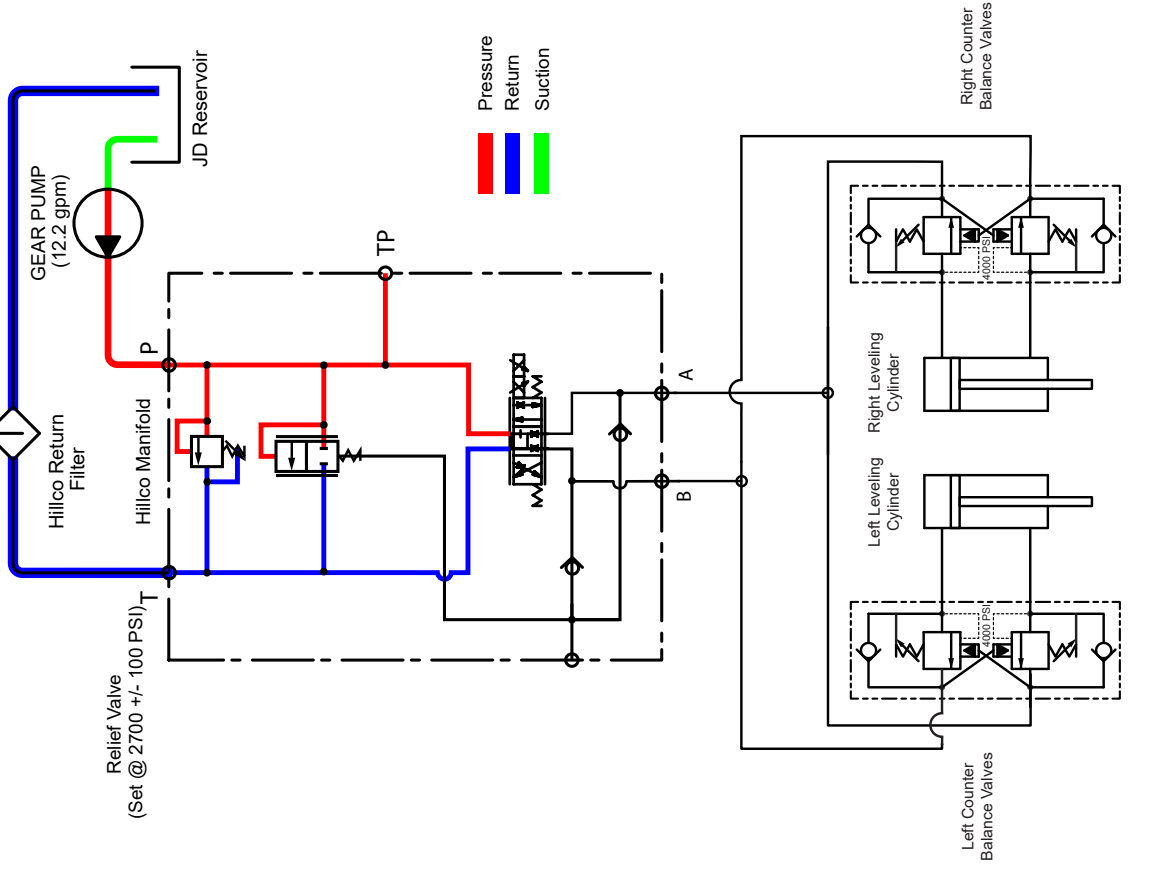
JD Reservoir

GEAR PUMP
(12.2 gpm)

Pressure
Return
Suction

Right Counter
Balance Valves

4000 PSI

TP

P

A

B

Hillco Return
Filter

Hillco Manifold

Right Leveling
Cylinder

Left Leveling
Cylinder

4000 PSI

T

Relief Valve
(Set @ 2700 +/- 100 PSI)

Left Counter
Balance Valves